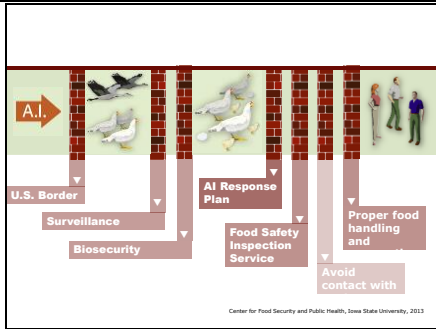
A.I.

U.S. Border

Surveillance

Biosecurity

AI Response Plan

Food Safety Inspection Service

Avoid contact with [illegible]

Proper food handling and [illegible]

Center for Food Security and Public Health, Iowa State University, 2013